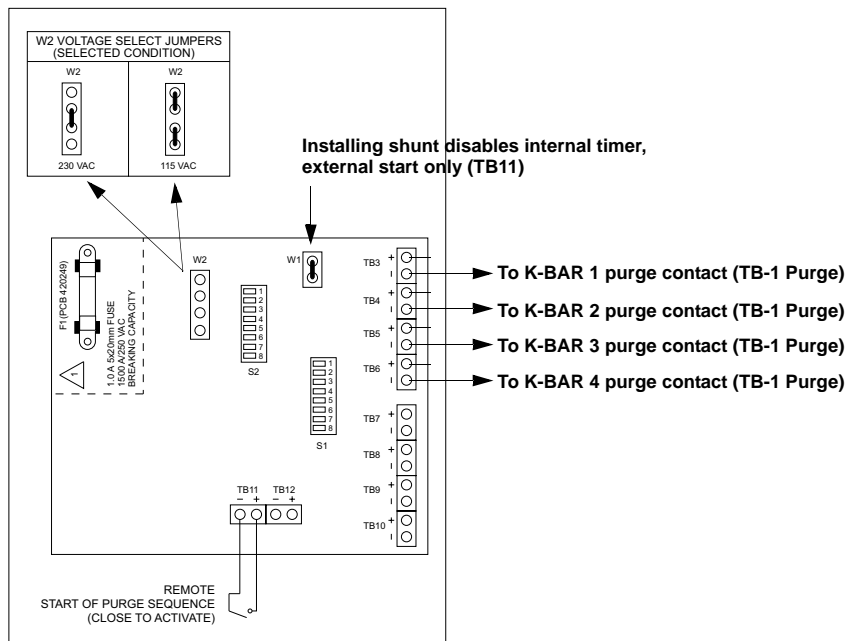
W2 VOLTAGE SELECT JUMPERS (SELECTED CONDITION)

W2

230 VAC

W2

115 VAC

Installing shunt disables internal timer, external start only (TB11)

F1(PCB 420249)

1.0 A 5x20mm FUSE 1500 A/250 VAC BREAKING CAPACITY

1

W2

S2

1 2 3 4 5 6 7 8

W1

S1

1 2 3 4 5 6 7 8

TB3 + -

TB4 + -

TB5 + -

TB6 + -

TB7 + -

TB8 + -

TB9 + -

TB10 + -

To K-BAR 1 purge contact (TB-1 Purge)

To K-BAR 2 purge contact (TB-1 Purge)

To K-BAR 3 purge contact (TB-1 Purge)

To K-BAR 4 purge contact (TB-1 Purge)

TB11 − +

TB12 − +

REMOTE START OF PURGE SEQUENCE (CLOSE TO ACTIVATE)